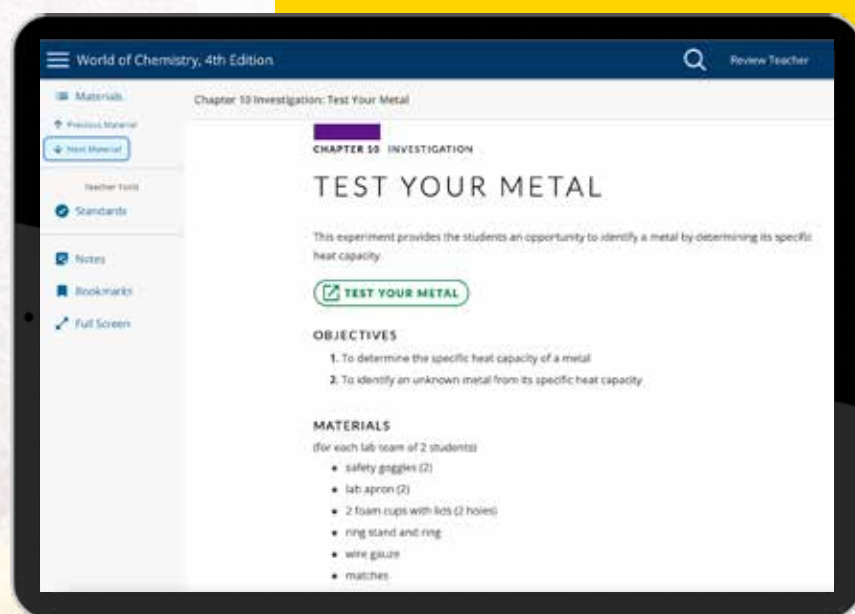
World of Chemistry, 4th Edition

Review Teacher

Materials

Previous Material

Next Material

Teacher Tools

Standards

Notes

Bookmarks

Full Screen

Chapter 10 Investigation: Test Your Metal

CHAPTER 10 INVESTIGATION

TEST YOUR METAL

This experiment provides the students an opportunity to identify a metal by determining its specific heat capacity.

TEST YOUR METAL

OBJECTIVES

1. To determine the specific heat capacity of a metal
2. To identify an unknown metal from its specific heat capacity

MATERIALS

(for each lab team of 2 students)

- safety goggles (2)
- lab apron (2)
- 2 foam cups with lids (2 holes)
- ring stand and ring
- wire gauze
- matches